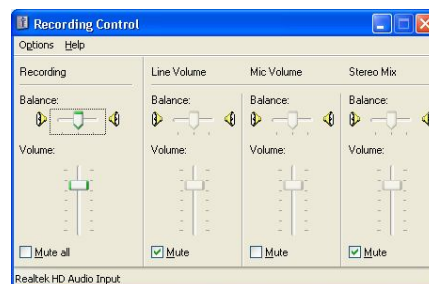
Recording Control

Options Help

Recording

Balance:

Volume:

Mute all

Line Volume

Balance:

Volume:

Mute

Mic Volume

Balance:

Volume:

Mute

Stereo Mix

Balance:

Volume:

Mute

Realtek HD Audio Input